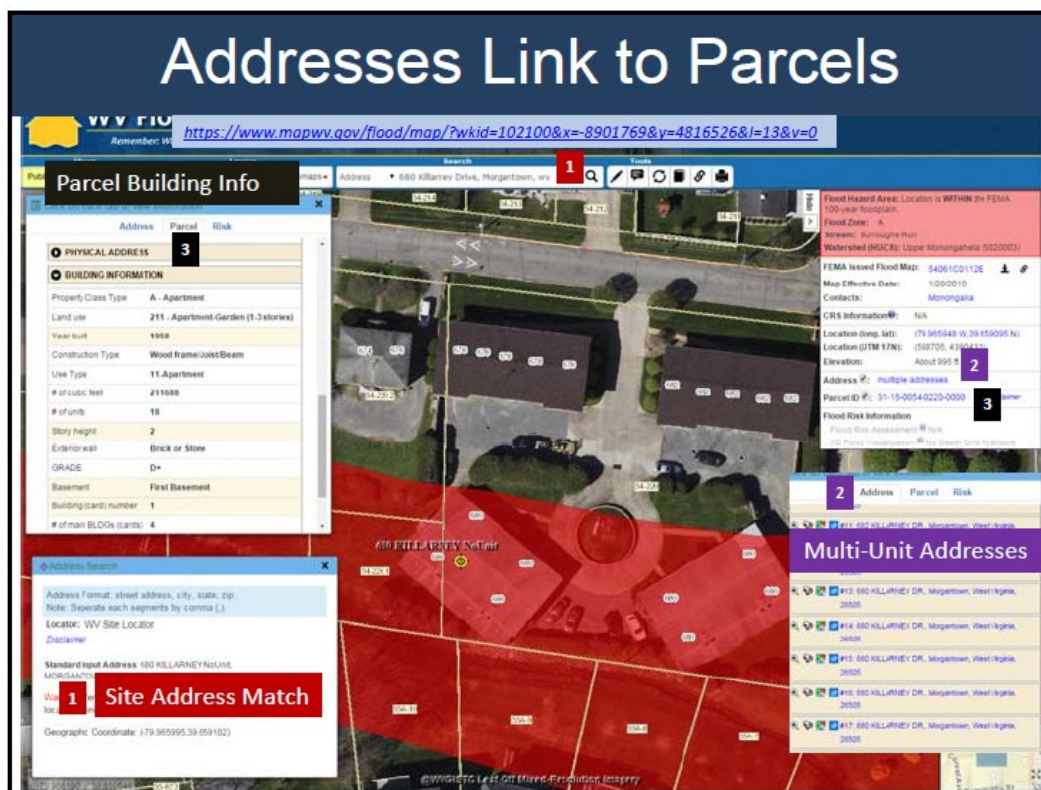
Addresses Link to Parcels

https://www.mapwv.gov/flood/map/?wkid=102100&x=-8901769&y=4816526&l=13&v=0

Parcel Building Info

Search

Address 680 Killarney Drive, Morgantown, wv

1

Tools

Address Parcel Risk

3

PHYSICAL ADDRESS

BUILDING INFORMATION

| | |
|---|---|
| Property Class Type | A - Apartment |
| Land use | 211 - Apartment-Garden (1-3 stories) |
| Year built | 1968 |
| Construction Type | Wood frame/Joist/Beam |
| Use Type | 11-Apartment |
| # of cubic feet | 211680 |
| # of units | 18 |
| Story height | 2 |
| Exterior wall | Brick or Stone |
| GRADE | D+ |
| Basement | First Basement |
| Building (card) number | 1 |
| # of main BLDGs (cards) | 4 |

Flood Hazard Area: Location is WITHIN the FEMA 100-year floodplain.
Flood Zone: A
Stream: Burroughs Run
Watershed (HUC8): Upper Monongahela (5020003)

FEMA Issued Flood Map: 54061C0112E
Map Effective Date: 1/20/2010
Contacts: Monongalia

CRS Information: N/A

Location (long, lat): (-79.965948 W,39.659095 N)
Location (UTM 17N): (588705, 4390413)
Elevation: About 995 ft

2

Address: multiple addresses

Parcel ID: 31-15-0054-0220-0000

3

Disclaimer

Flood Risk Information

Flood Risk Assessment: N/A

2D Flood Visualization: No Stream Data Available

680 KILLARNEY NoUnit

2 Address Parcel Risk

#11: 680 KILLARNEY DR., Morgantown, West Virginia,

Multi-Unit Addresses

#13: 680 KILLARNEY DR., Morgantown, West Virginia, 26505

#14: 680 KILLARNEY DR., Morgantown, West Virginia, 26505

#15: 680 KILLARNEY DR., Morgantown, West Virginia, 26505

#16: 680 KILLARNEY DR., Morgantown, West Virginia, 26505

#17: 680 KILLARNEY DR., Morgantown, West Virginia, 26505

Address Search

Address Format: street address, city, state, zip.
Note: Seperate each segments by comma (,).

Locator: WV Site Locator

Disclaimer

Standard input Address: 680 KILLARNEYNoUnit, MORGANTOWN

1 Site Address Match

Geographic Coordinate: (-79.965995,39.659102)

©WVGISTC Leaf-Off Mixed-Resolution Imagery